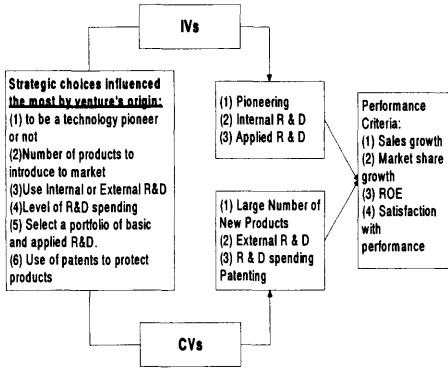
IVs

Strategic choices influenced the most by venture's origin:
(1) to be a technology pioneer or not
(2)Number of products to introduce to market
(3)Use Internal or External R&D
(4)Level of R&D spending
(5) Select a portfolio of basic and applied R&D.
(6) Use of patents to protect products

(1) Pioneering
(2) Internal R & D
(3) Applied R & D

(1) Large Number of New Products
(2) External R & D
(3) R & D spending Patenting

Performance Criteria:
(1) Sales growth
(2) Market share growth
(3) ROE
(4) Satisfaction with performance

CVs